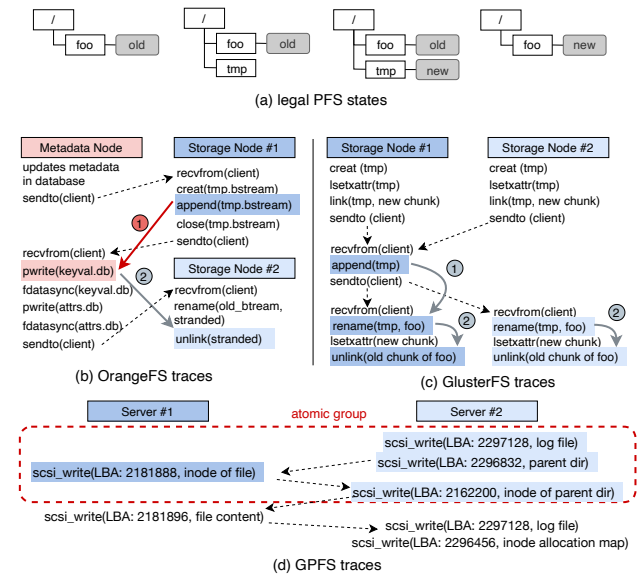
/
foo
old

/
foo
old
tmp

/
foo
old
tmp
new

/
foo
new

(a) legal PFS states

Metadata Node
updates metadata in database
sendto(client)
recvfrom(client)
pwrite(keyval.db)
fdatasync(keyval.db)
pwrite(attrs.db)
fdatasync(attrs.db)
sendto(client)

Storage Node #1
recvfrom(client)
creat(tmp.bstream)
append(tmp.bstream)
close(tmp.bstream)
sendto(client)

1

2

Storage Node #2
recvfrom(client)
rename(old_btream, stranded)
unlink(stranded)

(b) OrangeFS traces

Storage Node #1
creat (tmp)
lsetxattr(tmp)
link(tmp, new chunk)
sendto (client)
recvfrom(client)
append(tmp)
sendto(client)
recvfrom(client)
rename(tmp, foo)
lsetxattr(new chunk)
unlink(old chunk of foo)

Storage Node #2
creat (tmp)
lsetxattr(tmp)
link(tmp, new chunk)
sendto (client)
recvfrom(client)
rename(tmp, foo)
lsetxattr(new chunk)
unlink(old chunk of foo)

1

2

2

(c) GlusterFS traces

Server #1
Server #2
atomic group
scsi_write(LBA: 2297128, log file)
scsi_write(LBA: 2296832, parent dir)
scsi_write(LBA: 2181888, inode of file)
scsi_write(LBA: 2162200, inode of parent dir)
scsi_write(LBA: 2181896, file content)
scsi_write(LBA: 2297128, log file)
scsi_write(LBA: 2296456, inode allocation map)

(d) GPFS traces